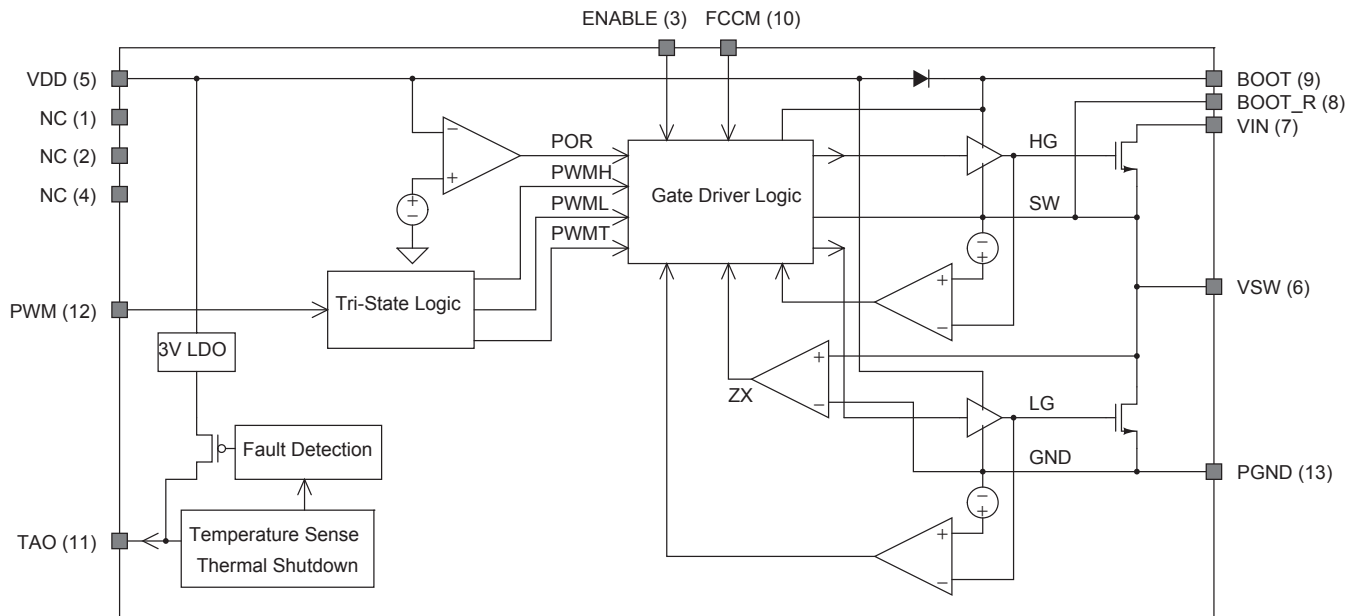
ENABLE (3) FCCM (10)

VDD (5)
NC (1)
NC (2)
NC (4)
PWM (12)
TAO (11)

BOOT (9)
BOOT_R (8)
VIN (7)
VSW (6)
PGND (13)

POR
PWMH
PWML
PWMT
Gate Driver Logic
HG
SW
LG
GND
ZX
Tri-State Logic
3V LDO
Fault Detection
Temperature Sense
Thermal Shutdown